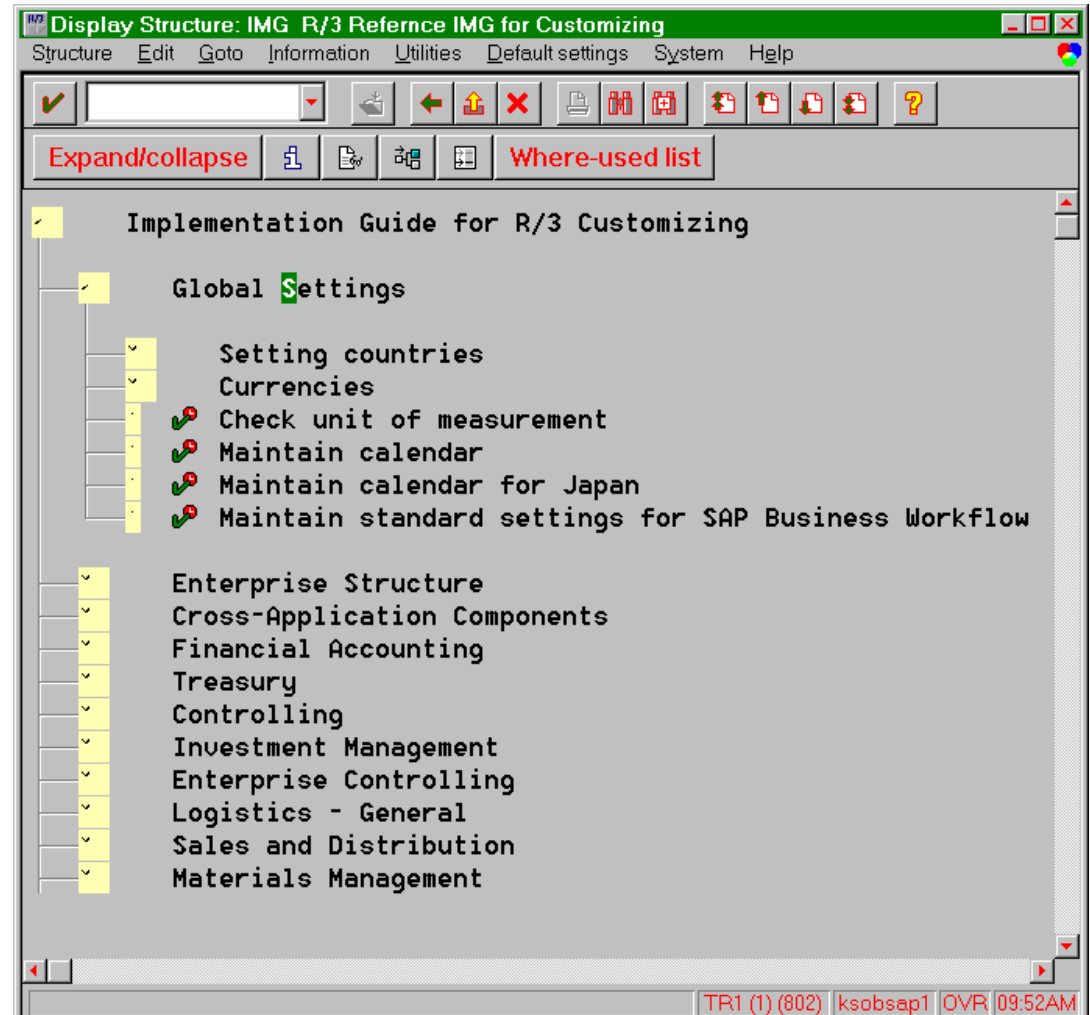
Display Structure: IMG R/3 Refernce IMG for Customizing

Structure Edit Goto Information Utilities Default settings System Help

Expand/collapse Where-used list

Implementation Guide for R/3 Customizing

Global Settings

Setting countries
Currencies
Check unit of measurement
Maintain calendar
Maintain calendar for Japan
Maintain standard settings for SAP Business Workflow

Enterprise Structure
Cross-Application Components
Financial Accounting
Treasury
Controlling
Investment Management
Enterprise Controlling
Logistics - General
Sales and Distribution
Materials Management

TR1 (1) (802) ksobsap1 OVR 09:52AM